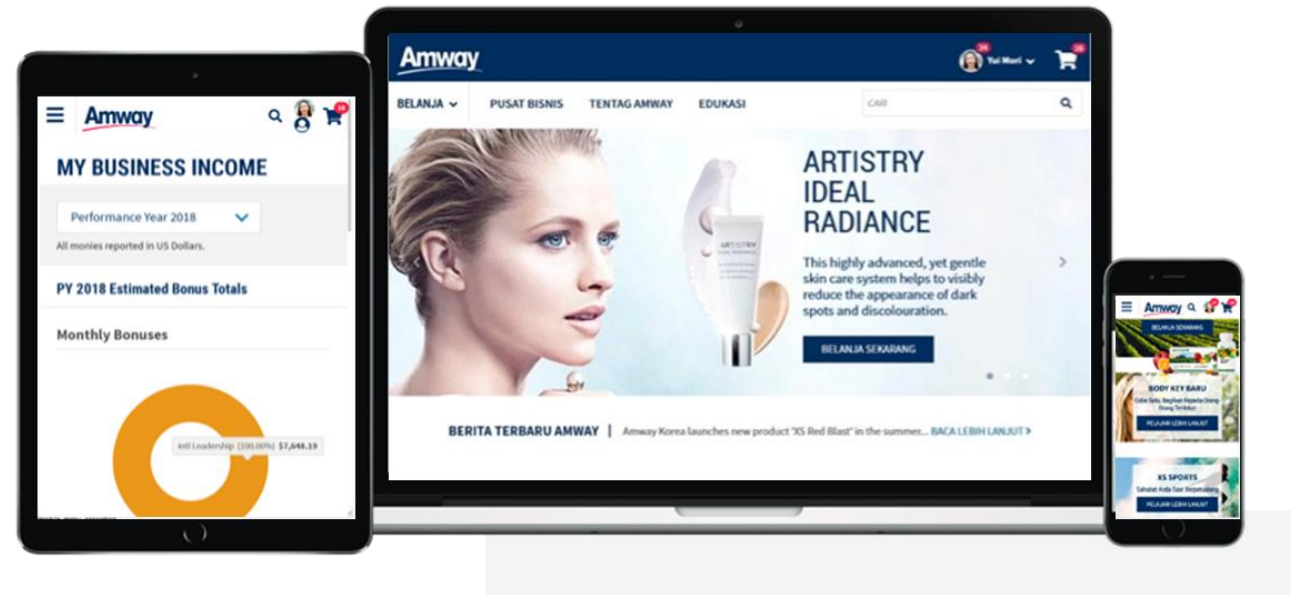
Amway

MY BUSINESS INCOME

Performance Year 2018

All monies reported in US Dollars.

PY 2018 Estimated Bonus Totals

Monthly Bonuses

Intl Leadership (100.00%) $7,648.19

Amway

Yui Mori

BELANJA

PUSAT BISNIS

TENTANG AMWAY

EDUKASI

CARI

ARTISTRY IDEAL RADIANCE

This highly advanced, yet gentle skin care system helps to visibly reduce the appearance of dark spots and discolouration.

BELANJA SEKARANG

BERITA TERBARU AMWAY | Amway Korea launches new product "XS Red Blast" in the summer... BACA LEBIH LANJUT

Amway

BELANJA SEKARANG

BODY KEY BARU

PELAJARI LEBIH LANJUT

XS SPORTS

PELAJARI LEBIH LANJUT